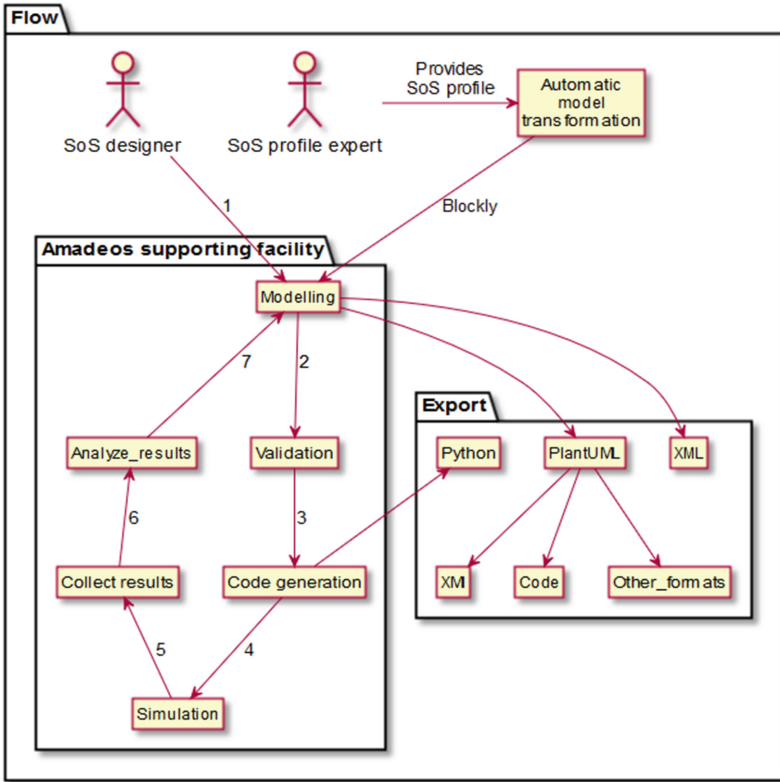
Flow

SoS designer

SoS profile expert

Provides SoS profile

Automatic model transformation

1

Blockly

Amadeos supporting facility

Modelling

7

2

Analyze_results

Validation

6

3

Collect results

Code generation

5

4

Simulation

Export

Python

PlantUML

XML

XMI

Code

Other_formats